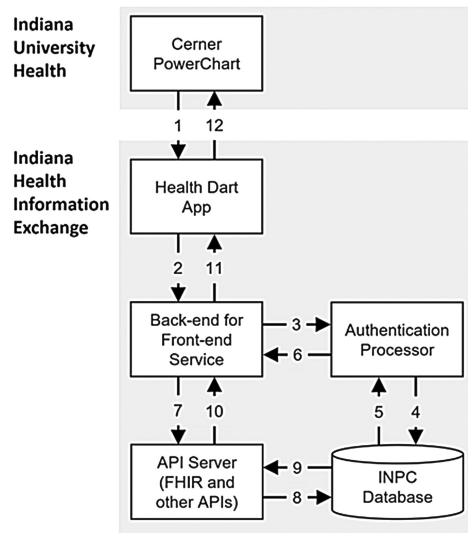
Indiana University Health

Cerner PowerChart

1

12

Indiana Health Information Exchange

Health Dart App

2

11

Back-end for Front-end Service

3

6

Authentication Processor

7

10

5

4

API Server (FHIR and other APIs)

9

8

INPC Database